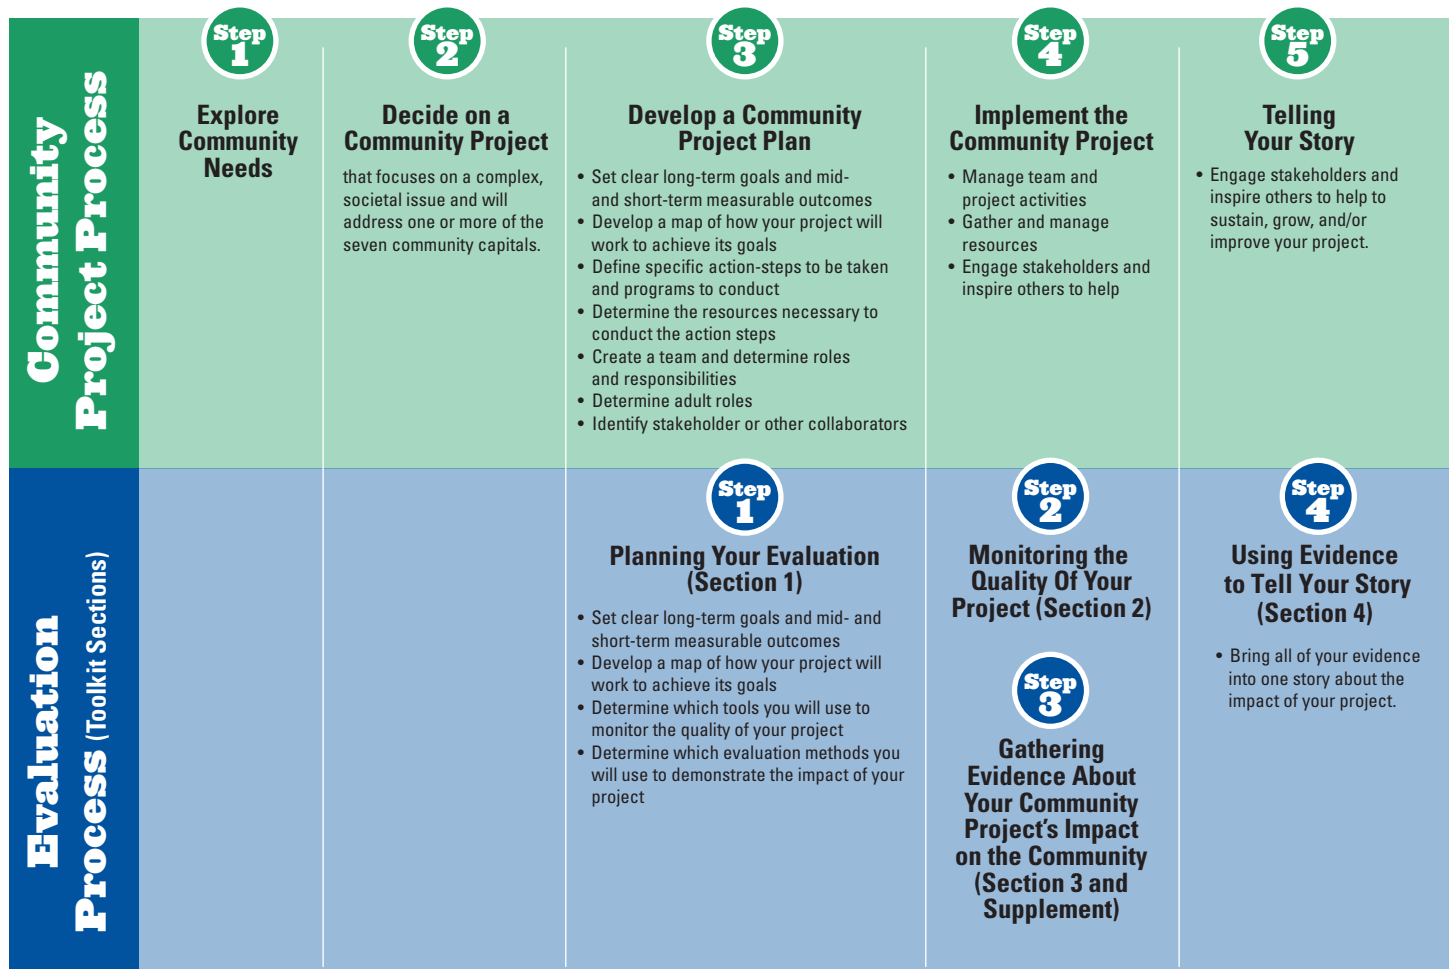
Community Project Process

Step 1
Explore Community Needs

Step 2
Decide on a Community Project
that focuses on a complex, societal issue and will address one or more of the seven community capitals.

Step 3
Develop a Community Project Plan
• Set clear long-term goals and mid- and short-term measurable outcomes
• Develop a map of how your project will work to achieve its goals
• Define specific action-steps to be taken and programs to conduct
• Determine the resources necessary to conduct the action steps
• Create a team and determine roles and responsibilities
• Determine adult roles
• Identify stakeholder or other collaborators

Step 4
Implement the Community Project
• Manage team and project activities
• Gather and manage resources
• Engage stakeholders and inspire others to help

Step 5
Telling Your Story
• Engage stakeholders and inspire others to help to sustain, grow, and/or improve your project.

Evaluation Process (Toolkit Sections)

Step 1
Planning Your Evaluation (Section 1)
• Set clear long-term goals and mid- and short-term measurable outcomes
• Develop a map of how your project will work to achieve its goals
• Determine which tools you will use to monitor the quality of your project
• Determine which evaluation methods you will use to demonstrate the impact of your project

Step 2
Monitoring the Quality Of Your Project (Section 2)

Step 3
Gathering Evidence About Your Community Project's Impact on the Community (Section 3 and Supplement)

Step 4
Using Evidence to Tell Your Story (Section 4)
• Bring all of your evidence into one story about the impact of your project.